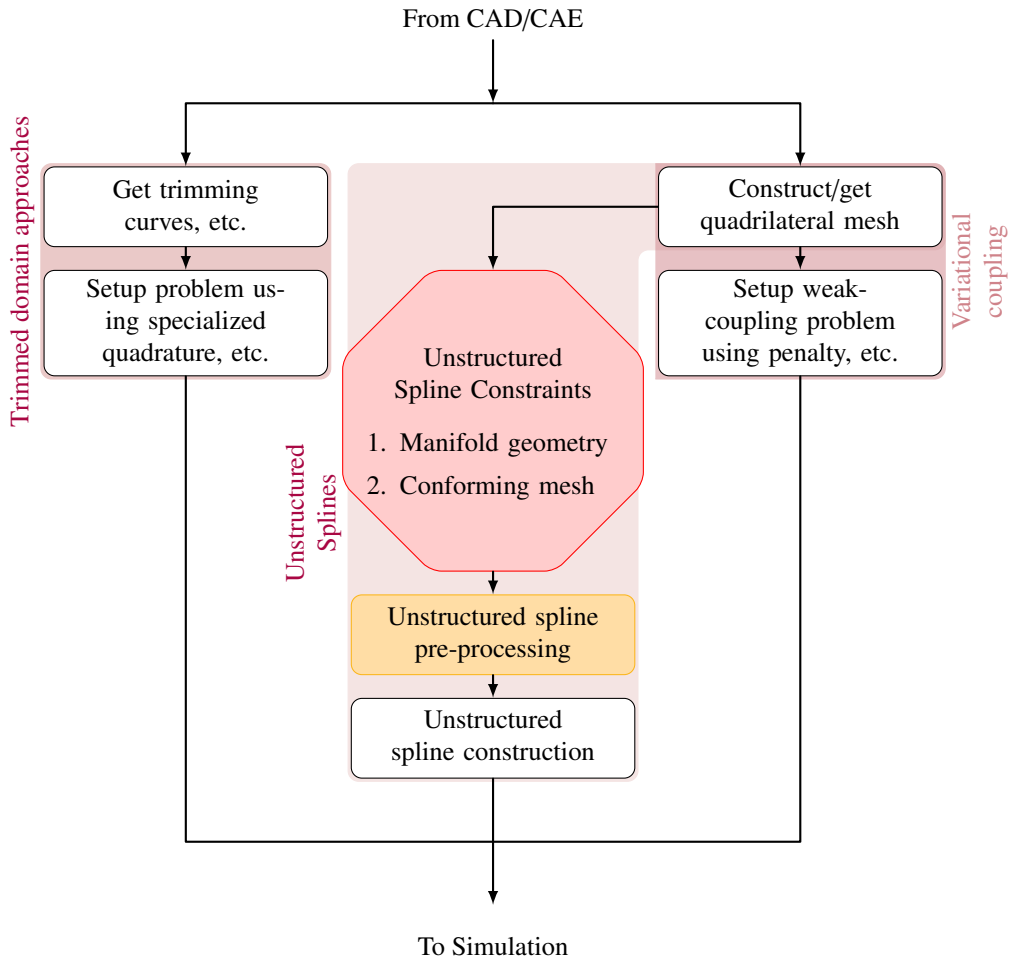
From CAD/CAE

Trimmed domain approaches

Get trimming curves, etc.

Setup problem using specialized quadrature, etc.

Construct/get quadrilateral mesh

Setup weak-coupling problem using penalty, etc.

Variational coupling

Unstructured Spline Constraints

1. Manifold geometry

2. Conforming mesh

Unstructured Splines

Unstructured spline pre-processing

Unstructured spline construction

To Simulation